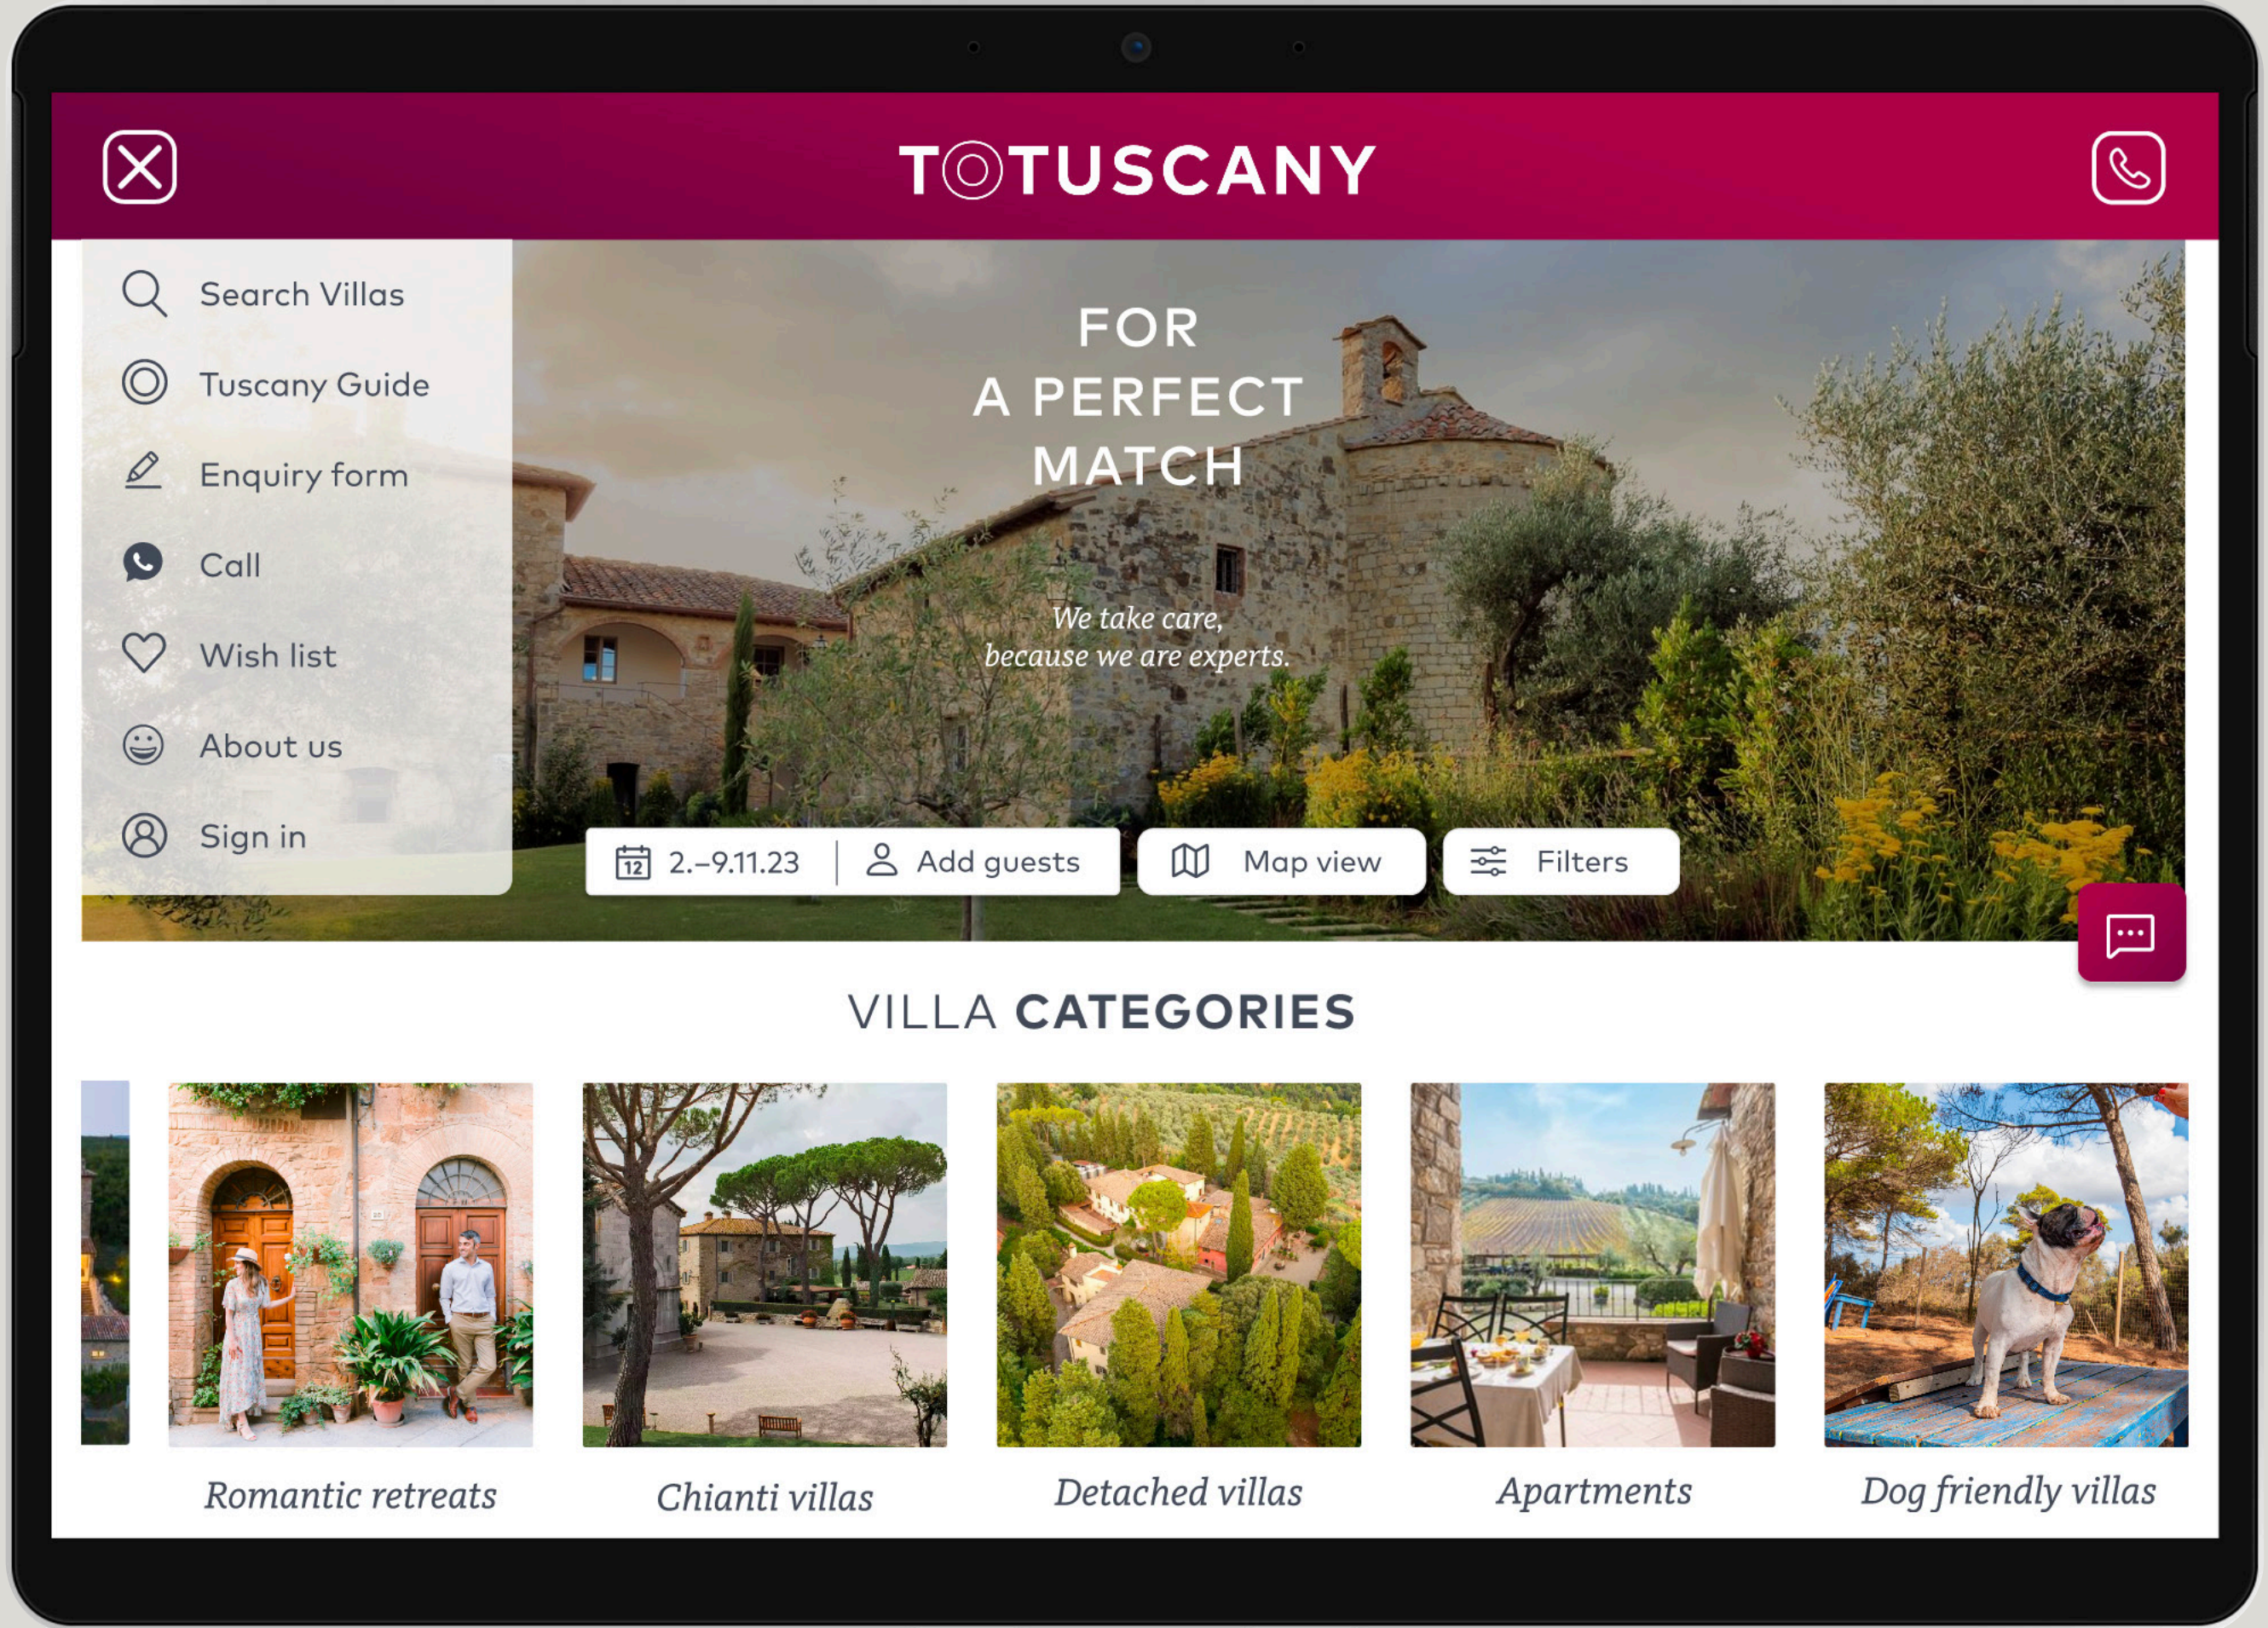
TOTUSCANY

Search Villas
Tuscany Guide
Enquiry form
Call
Wish list
About us
Sign in

FOR
A PERFECT
MATCH

We take care,
because we are experts.

2.–9.11.23 | Add guests
Map view
Filters

VILLA CATEGORIES

Romantic retreats
Chianti villas
Detached villas
Apartments
Dog friendly villas